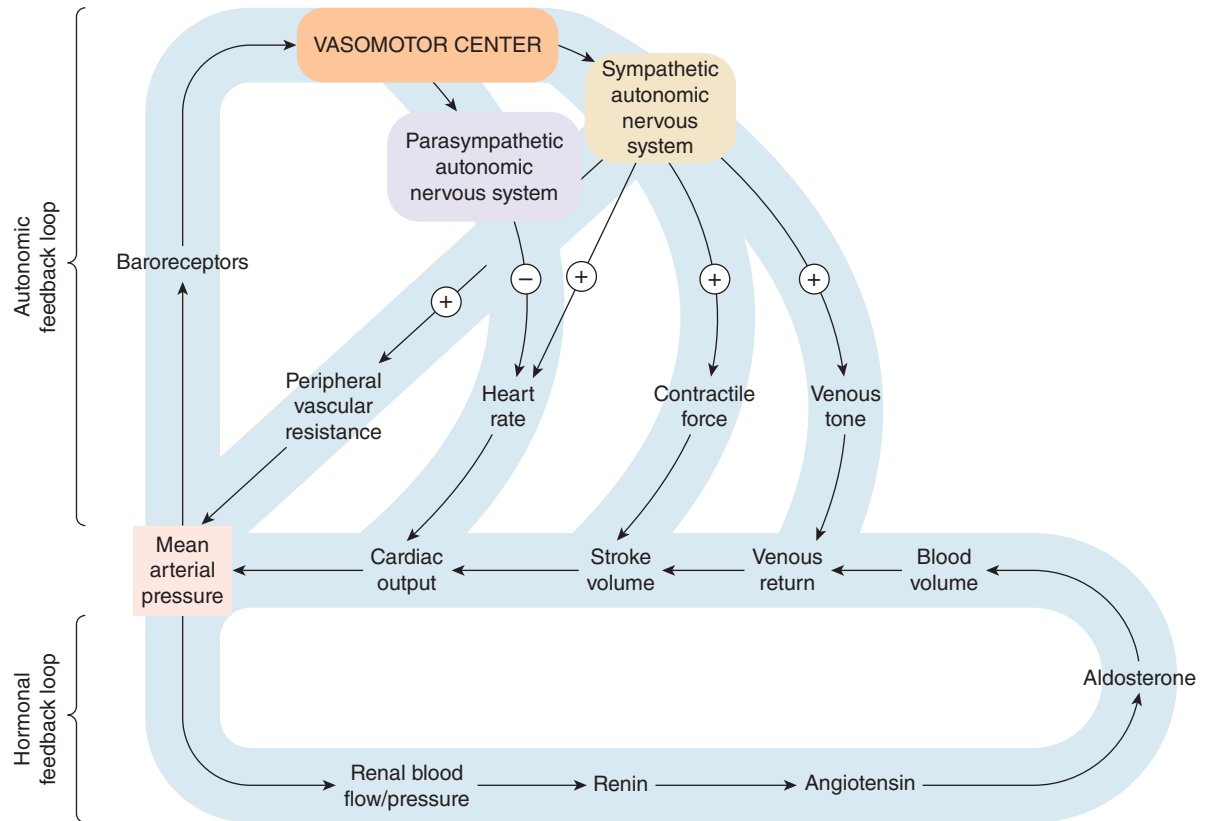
Autonomic feedback loop

VASOMOTOR CENTER

Sympathetic autonomic nervous system

Parasympathetic autonomic nervous system

Baroreceptors

+

−

+

+

+

Peripheral vascular resistance

Heart rate

Contractile force

Venous tone

Mean arterial pressure

Cardiac output

Stroke volume

Venous return

Blood volume

Hormonal feedback loop

Aldosterone

Renal blood flow/pressure

Renin

Angiotensin